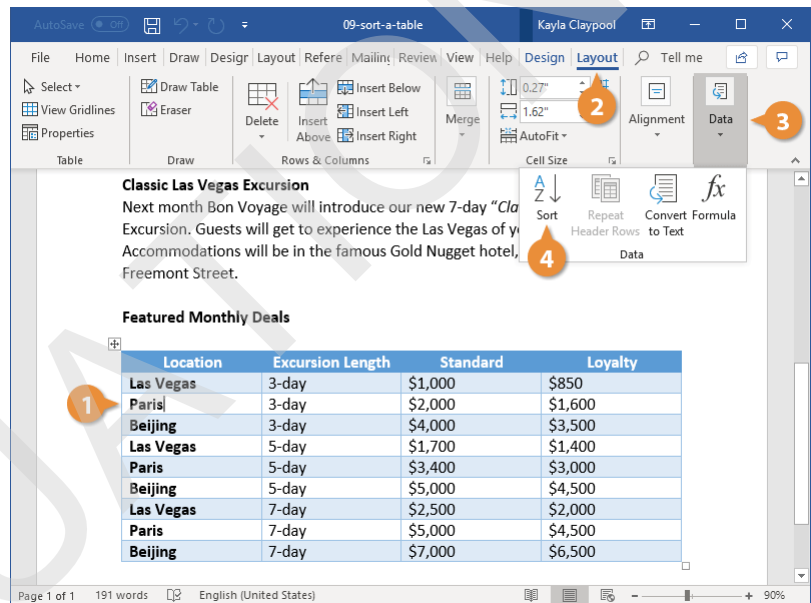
AutoSave Off 09-sort-a-table Kayla Claypool

File Home Insert Draw Design Layout Refere Mailing Review View Help Design Layout Tell me

Select View Gridlines Properties Table
Draw Table Eraser Draw
Delete Insert Above Insert Below Insert Left Insert Right Rows & Columns
Merge
0.27" 1.62" AutoFit Cell Size
2
Alignment
Data
3

Sort Repeat Header Rows Convert to Text Formula
4
Data

Classic Las Vegas Excursion
Next month Bon Voyage will introduce our new 7-day "Cla Excursion. Guests will get to experience the Las Vegas of y Accommodations will be in the famous Gold Nugget hotel, Freemont Street.

Featured Monthly Deals

| Location | Excursion Length | Standard | Loyalty |
|---|---|---|---|
| Las Vegas | 3-day | $1,000 | $850 |
| Paris | 3-day | $2,000 | $1,600 |
| Beijing | 3-day | $4,000 | $3,500 |
| Las Vegas | 5-day | $1,700 | $1,400 |
| Paris | 5-day | $3,400 | $3,000 |
| Beijing | 5-day | $5,000 | $4,500 |
| Las Vegas | 7-day | $2,500 | $2,000 |
| Paris | 7-day | $5,000 | $4,500 |
| Beijing | 7-day | $7,000 | $6,500 |

1

Page 1 of 1 191 words English (United States) 90%